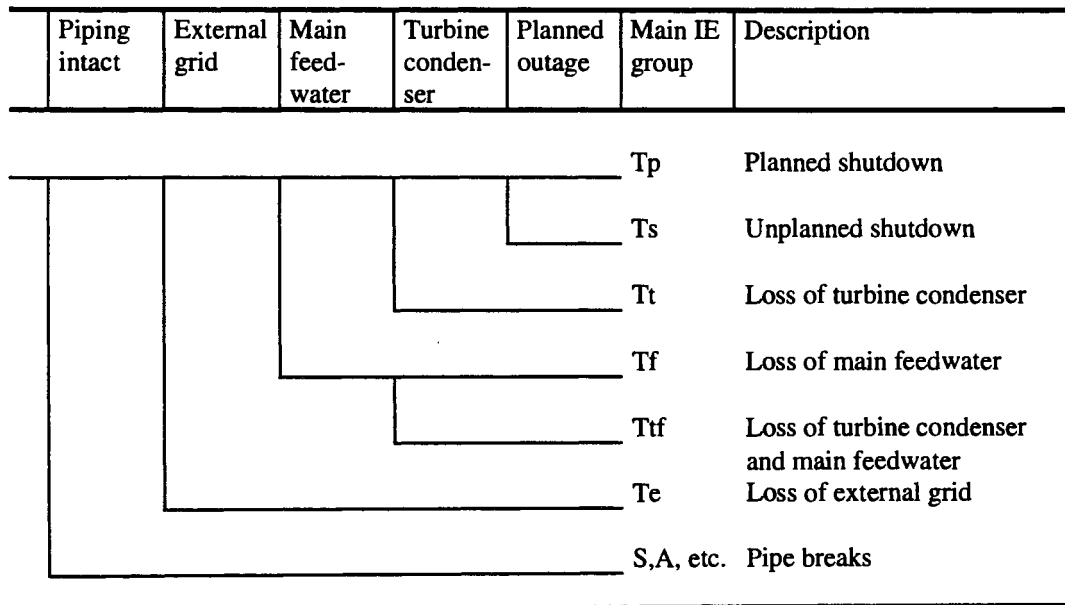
| Piping intact | External grid | Main feedwater | Turbine condenser | Planned outage | Main IE group | Description |
|---|---|---|---|---|---|---|
| | | | | | Tp | Planned shutdown |
| | | | | | Ts | Unplanned shutdown |
| | | | | | Tt | Loss of turbine condenser |
| | | | | | Tf | Loss of main feedwater |
| | | | | | Ttf | Loss of turbine condenser and main feedwater |
| | | | | | Te | Loss of external grid |
| | | | | | S,A, etc. | Pipe breaks |